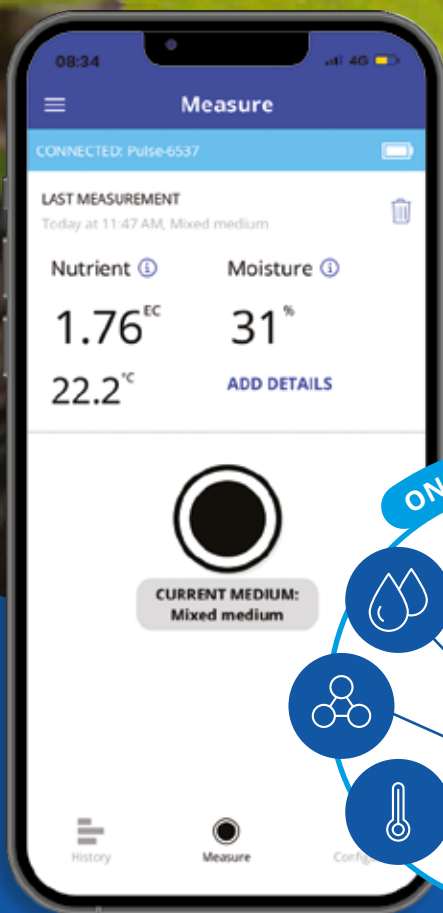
08:34
4G

Measure

CONNECTED: Pulse-6537

LAST MEASUREMENT
Today at 11:47 AM, Mixed medium

Nutrient ⓘ
$1.76^{EC}$
$22.2^{°C}$

Moisture ⓘ
$31^{\%}$
ADD DETAILS

CURRENT MEDIUM:
Mixed medium

History
Measure
Config

ON